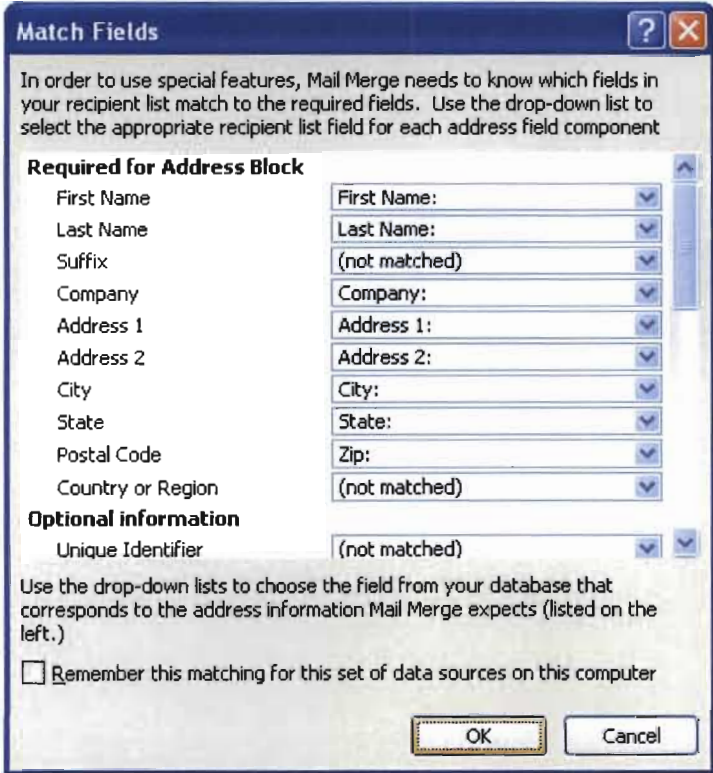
Match Fields

In order to use special features, Mail Merge needs to know which fields in your recipient list match to the required fields. Use the drop-down list to select the appropriate recipient list field for each address field component

Required for Address Block

| | |
|---|---|
| First Name | First Name: |
| Last Name | Last Name: |
| Suffix | (not matched) |
| Company | Company: |
| Address 1 | Address 1: |
| Address 2 | Address 2: |
| City | City: |
| State | State: |
| Postal Code | Zip: |
| Country or Region | (not matched) |

Optional information

| | |
|---|---|
| Unique Identifier | (not matched) |

Use the drop-down lists to choose the field from your database that corresponds to the address information Mail Merge expects (listed on the left.)

Remember this matching for this set of data sources on this computer

OK Cancel